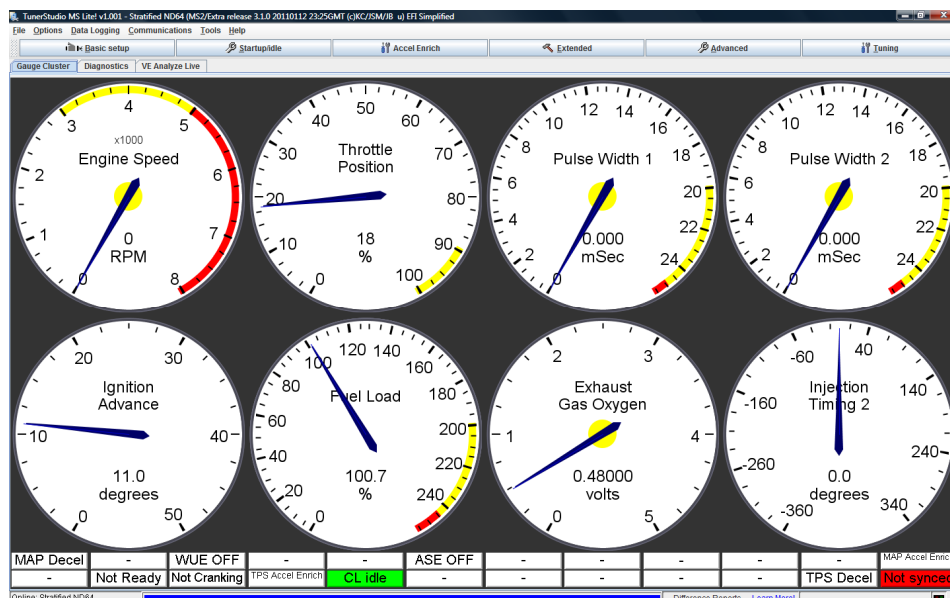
TunerStudio MS Lite! v1.001 - Stratified ND64 (MS2/Extra release 3.1.0 20110112 23:25GMT (c)KC/JSM/JB u) EFI Simplified

File Options Data Logging Communications Tools Help

Basic setup | Startup/Idle | Accel Enrich | Extended | Advanced | Tuning

Gauge Cluster | Diagnostics | VE Analyze Live

0 1 2 3 4 5 6 7 8
x1000
Engine Speed
0
RPM

0 10 20 30 40 50 60 70 80 90 100
Throttle Position
18
%

0 2 4 6 8 10 12 14 16 18 20 22 24
Pulse Width 1
0.000
mSec

0 2 4 6 8 10 12 14 16 18 20 22 24
Pulse Width 2
0.000
mSec

0 10 20 30 40 50
Ignition Advance
11.0
degrees

0 20 40 60 80 100 120 140 160 180 200 220 240
Fuel Load
100.7
%

0 1 2 3 4 5
Exhaust Gas Oxygen
0.48000
volts

-360 -260 -160 -60 40 140 240 340
Injection Timing 2
0.0
degrees

| MAP Decel | - | WUE OFF | - | - | ASE OFF | - | - | - | - | - | MAP Accel Enric |
|---|---|---|---|---|---|---|---|---|---|---|---|
| - | Not Ready | Not Cranking | TPS Accel Enrich | CL idle | - | - | - | - | - | TPS Decel | Not synced |

Online: Stratified ND64 | Difference Reports | Learn More!